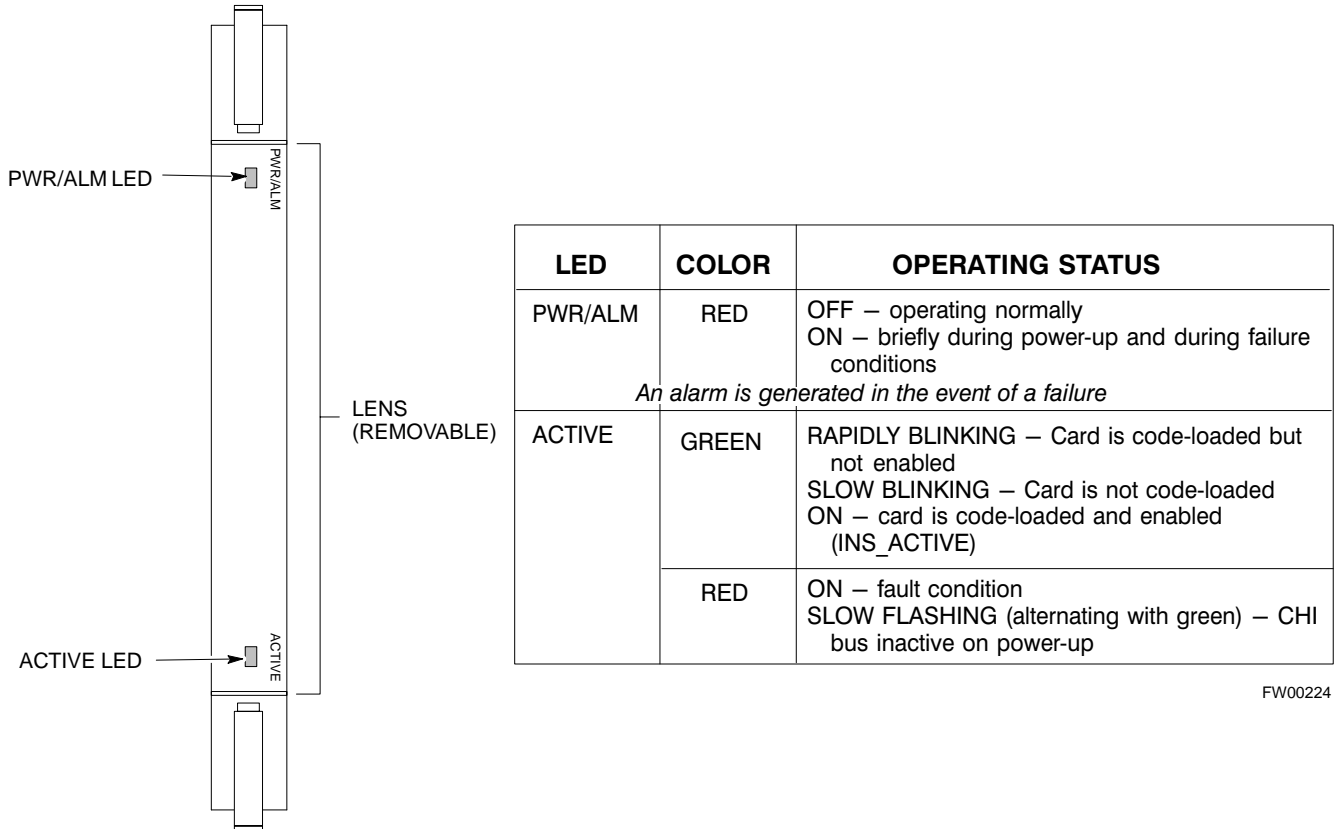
PWR/ALM LED

PWR/ALM

LENS (REMOVABLE)

ACTIVE

ACTIVE LED

| LED | COLOR | OPERATING STATUS |
|---|---|---|
| PWR/ALM | RED | OFF – operating normally<br>ON – briefly during power-up and during failure conditions |
| *An alarm is generated in the event of a failure* | | |
| ACTIVE | GREEN | RAPIDLY BLINKING – Card is code-loaded but not enabled<br>SLOW BLINKING – Card is not code-loaded<br>ON – card is code-loaded and enabled (INS_ACTIVE) |
| | RED | ON – fault condition<br>SLOW FLASHING (alternating with green) – CHI bus inactive on power-up |

FW00224